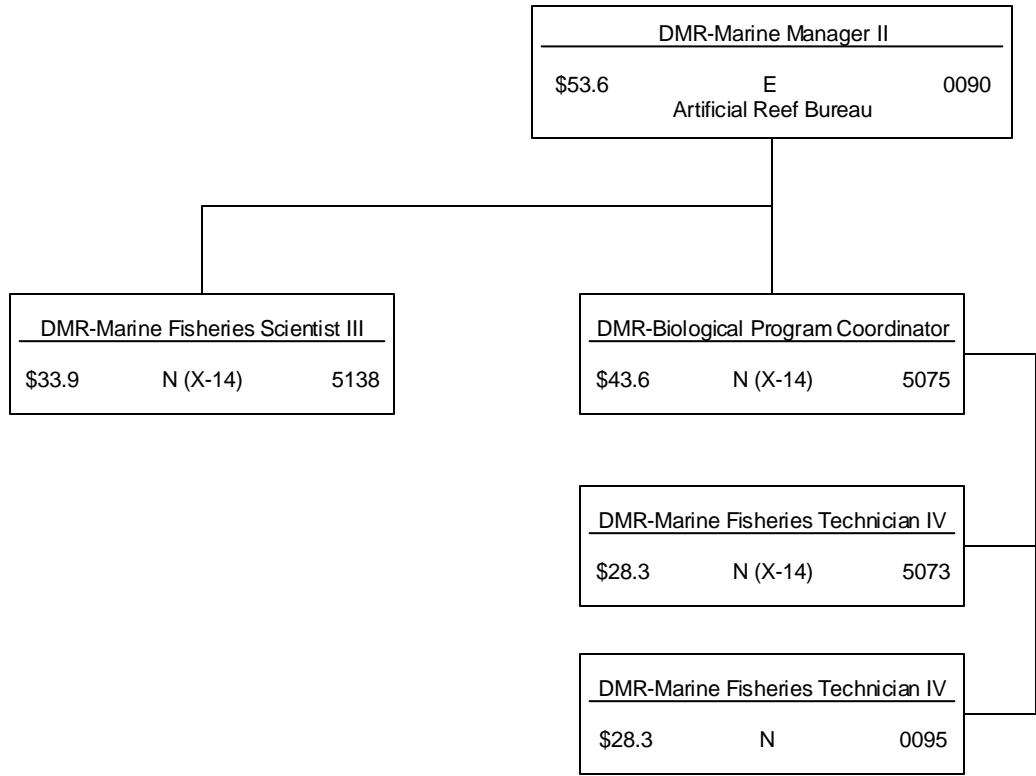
DMR-Marine Manager II
$53.6 E 0090
Artificial Reef Bureau

DMR-Marine Fisheries Scientist III
$33.9 N (X-14) 5138

DMR-Biological Program Coordinator
$43.6 N (X-14) 5075

DMR-Marine Fisheries Technician IV
$28.3 N (X-14) 5073

DMR-Marine Fisheries Technician IV
$28.3 N 0095